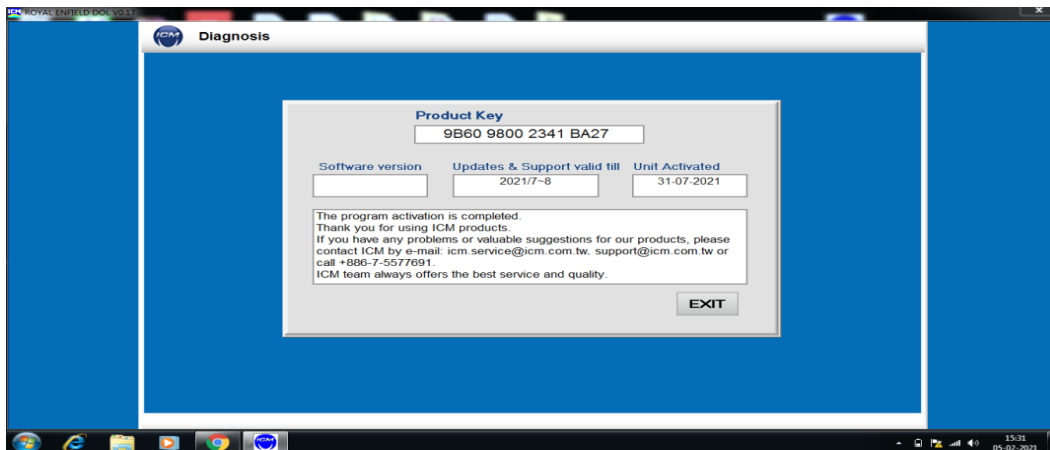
ICM ROYAL ENFIELD DOL V0.17

ICM Diagnosis

Product Key
9B60 9800 2341 BA27

Software version

Updates & Support valid till
2021/7~8

Unit Activated
31-07-2021

The program activation is completed.
Thank you for using ICM products.
If you have any problems or valuable suggestions for our products, please contact ICM by e-mail: icm.service@icm.com.tw, support@icm.com.tw or call +886-7-5577691.
ICM team always offers the best service and quality.

EXIT

ICM

15:31
05-02-2021